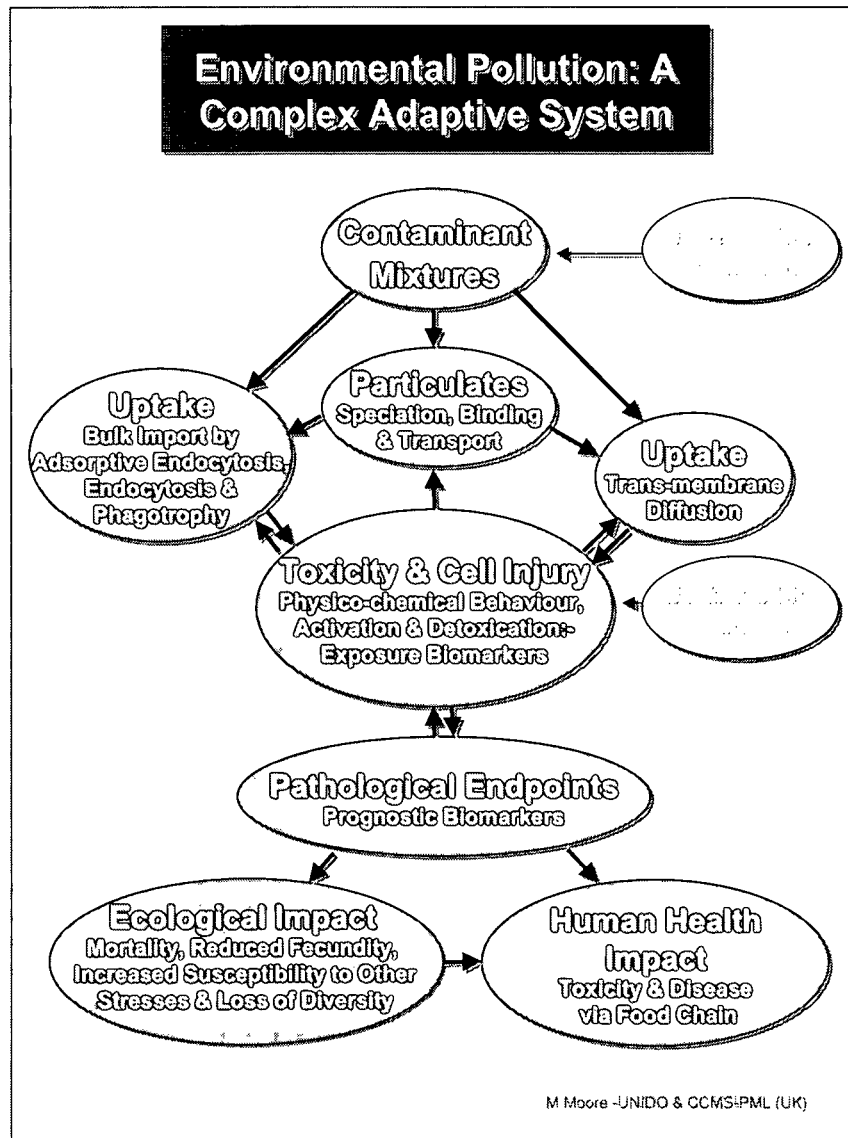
Environmental Pollution: A Complex Adaptive System

Contaminant Mixtures

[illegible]

Particulates
Speciation, Binding & Transport

Uptake
Bulk Import by Adsorptive Endocytosis, Endocytosis & Phagotrophy

Uptake
Trans-membrane Diffusion

Toxicity & Cell Injury
Physico-chemical Behaviour, Activation & Detoxication:- Exposure Biomarkers

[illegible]

Pathological Endpoints
Prognostic Biomarkers

Ecological Impact
Mortality, Reduced Fecundity, Increased Susceptibility to Other Stresses & Loss of Diversity

Human Health Impact
Toxicity & Disease via Food Chain

M Moore -UNIDO & CCMS-PML (UK)